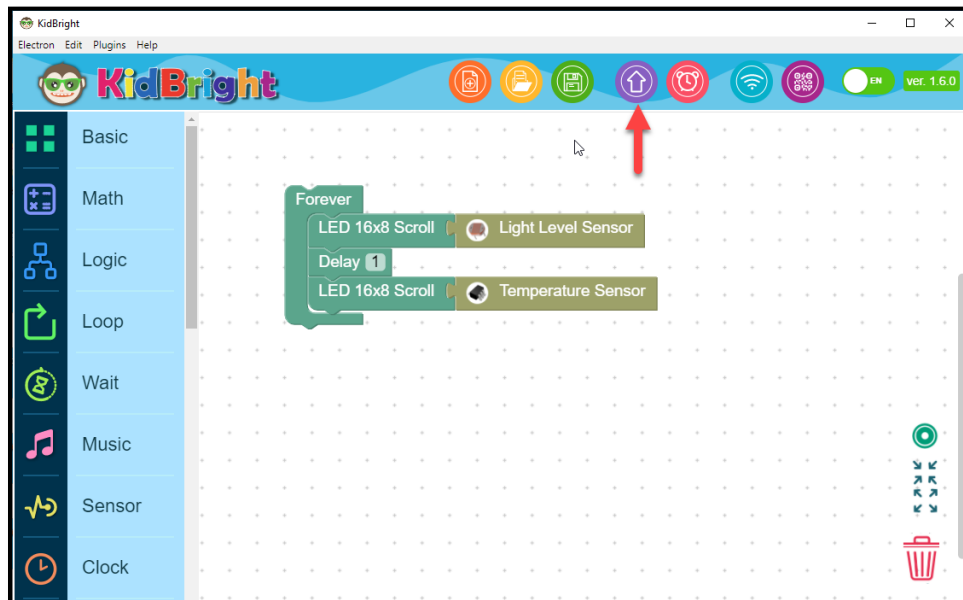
KidBright

Electron Edit Plugins Help

KidBright

EN

ver. 1.6.0

Basic

Math

Logic

Loop

Wait

Music

Sensor

Clock

Forever

LED 16x8 Scroll

Light Level Sensor

Delay 1

LED 16x8 Scroll

Temperature Sensor